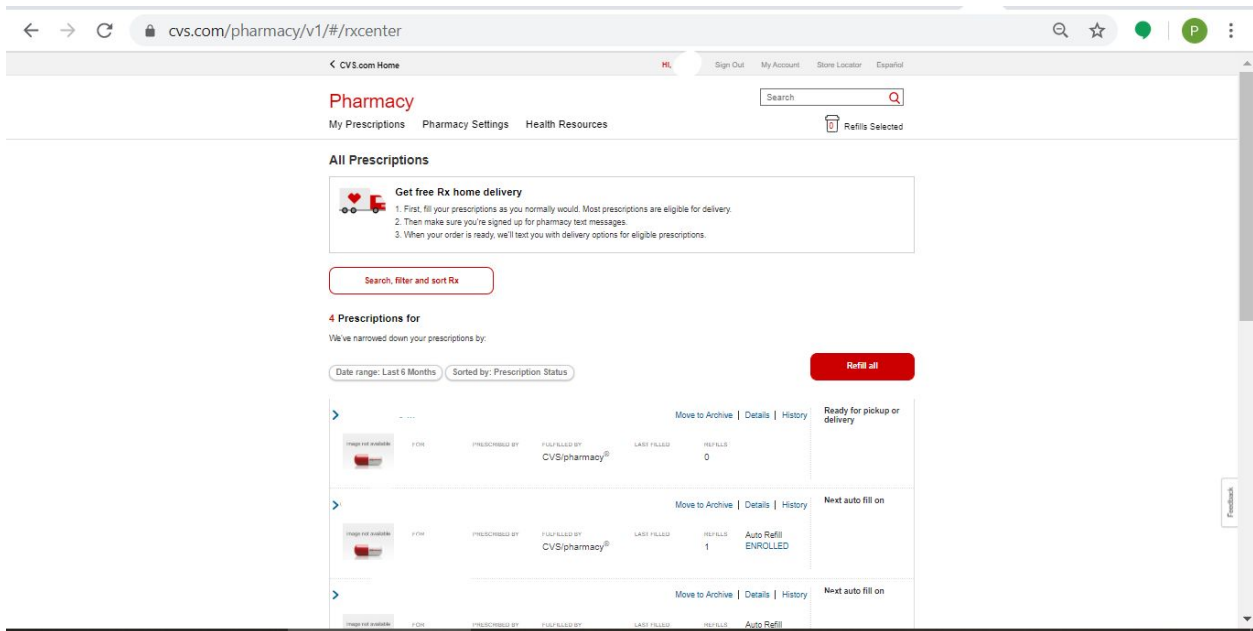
cvs.com/pharmacy/v1/#/rxcenter

P

< CVS.com Home

Hi,

Sign Out My Account Store Locator Español

Pharmacy

Search

My Prescriptions Pharmacy Settings Health Resources

0 Refills Selected

All Prescriptions

Get free Rx home delivery

1. First, fill your prescriptions as you normally would. Most prescriptions are eligible for delivery.
2. Then make sure you're signed up for pharmacy text messages.
3. When your order is ready, we'll text you with delivery options for eligible prescriptions.

Search, filter and sort Rx

4 Prescriptions for

We've narrowed down your prescriptions by:

Date range: Last 6 Months

Sorted by: Prescription Status

Refill all

Move to Archive | Details | History

Ready for pickup or delivery

Image not available

FOR

PRESCRIBED BY

FULFILLED BY

CVS/pharmacy®

LAST FILLED

REFILLS

0

Move to Archive | Details | History

Next auto fill on

Image not available

FOR

PRESCRIBED BY

FULFILLED BY

CVS/pharmacy®

LAST FILLED

REFILLS

1

Auto Refill

ENROLLED

Move to Archive | Details | History

Next auto fill on

Image not available

FOR

PRESCRIBED BY

FULFILLED BY

LAST FILLED

REFILLS

Auto Refill

Feedback